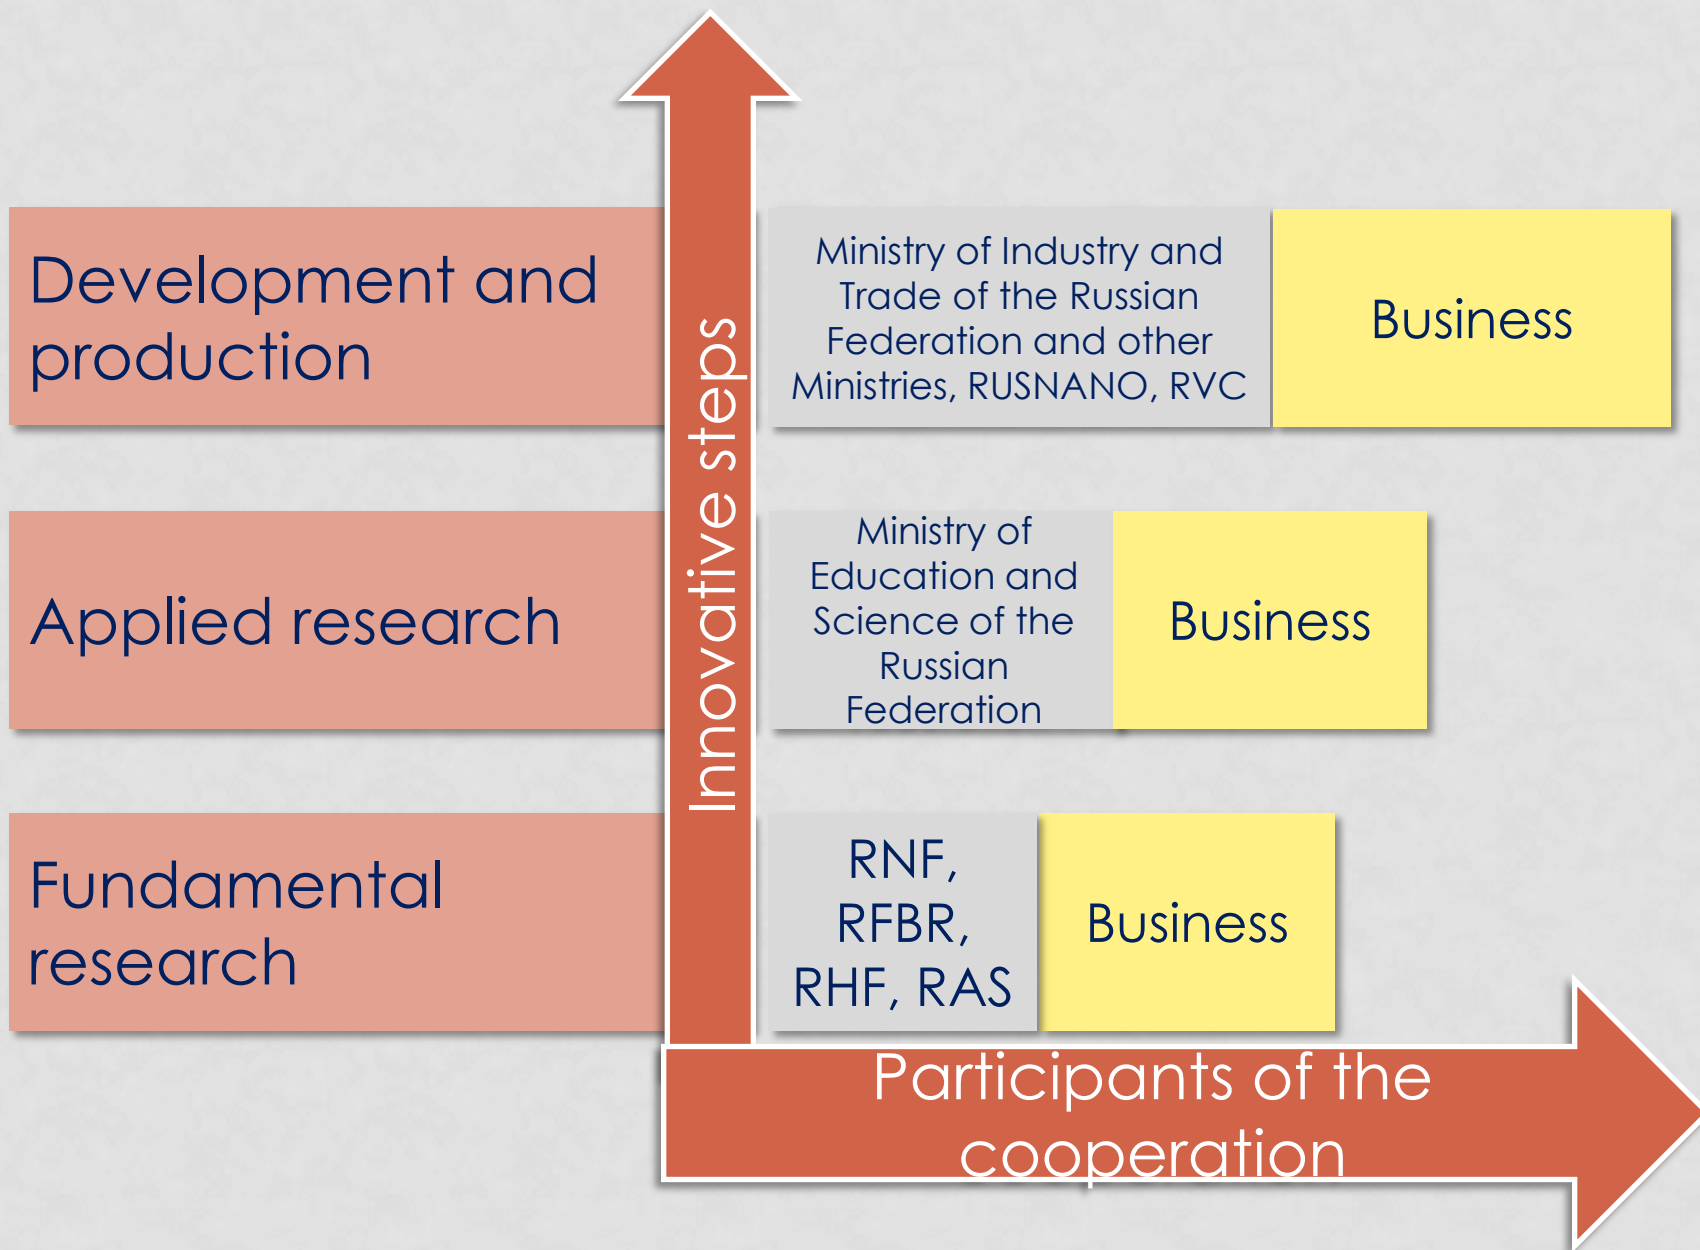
Development and production

Innovative steps

Ministry of Industry and Trade of the Russian Federation and other Ministries, RUSNANO, RVC

Business

Applied research

Ministry of Education and Science of the Russian Federation

Business

Fundamental research

RNF, RFBR, RHF, RAS

Business

Participants of the cooperation